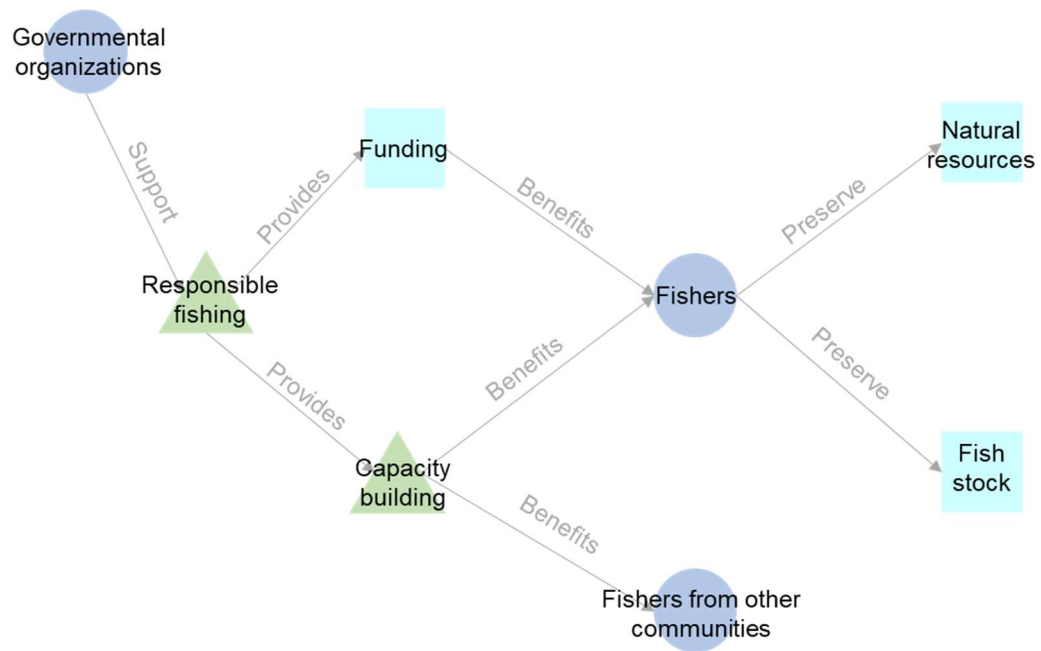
Governmental organizations

Support

Responsible fishing

Provides

Funding

Benefits

Natural resources

Preserve

Fishers

Preserve

Fish stock

Provides

Capacity building

Benefits

Benefits

Fishers from other communities